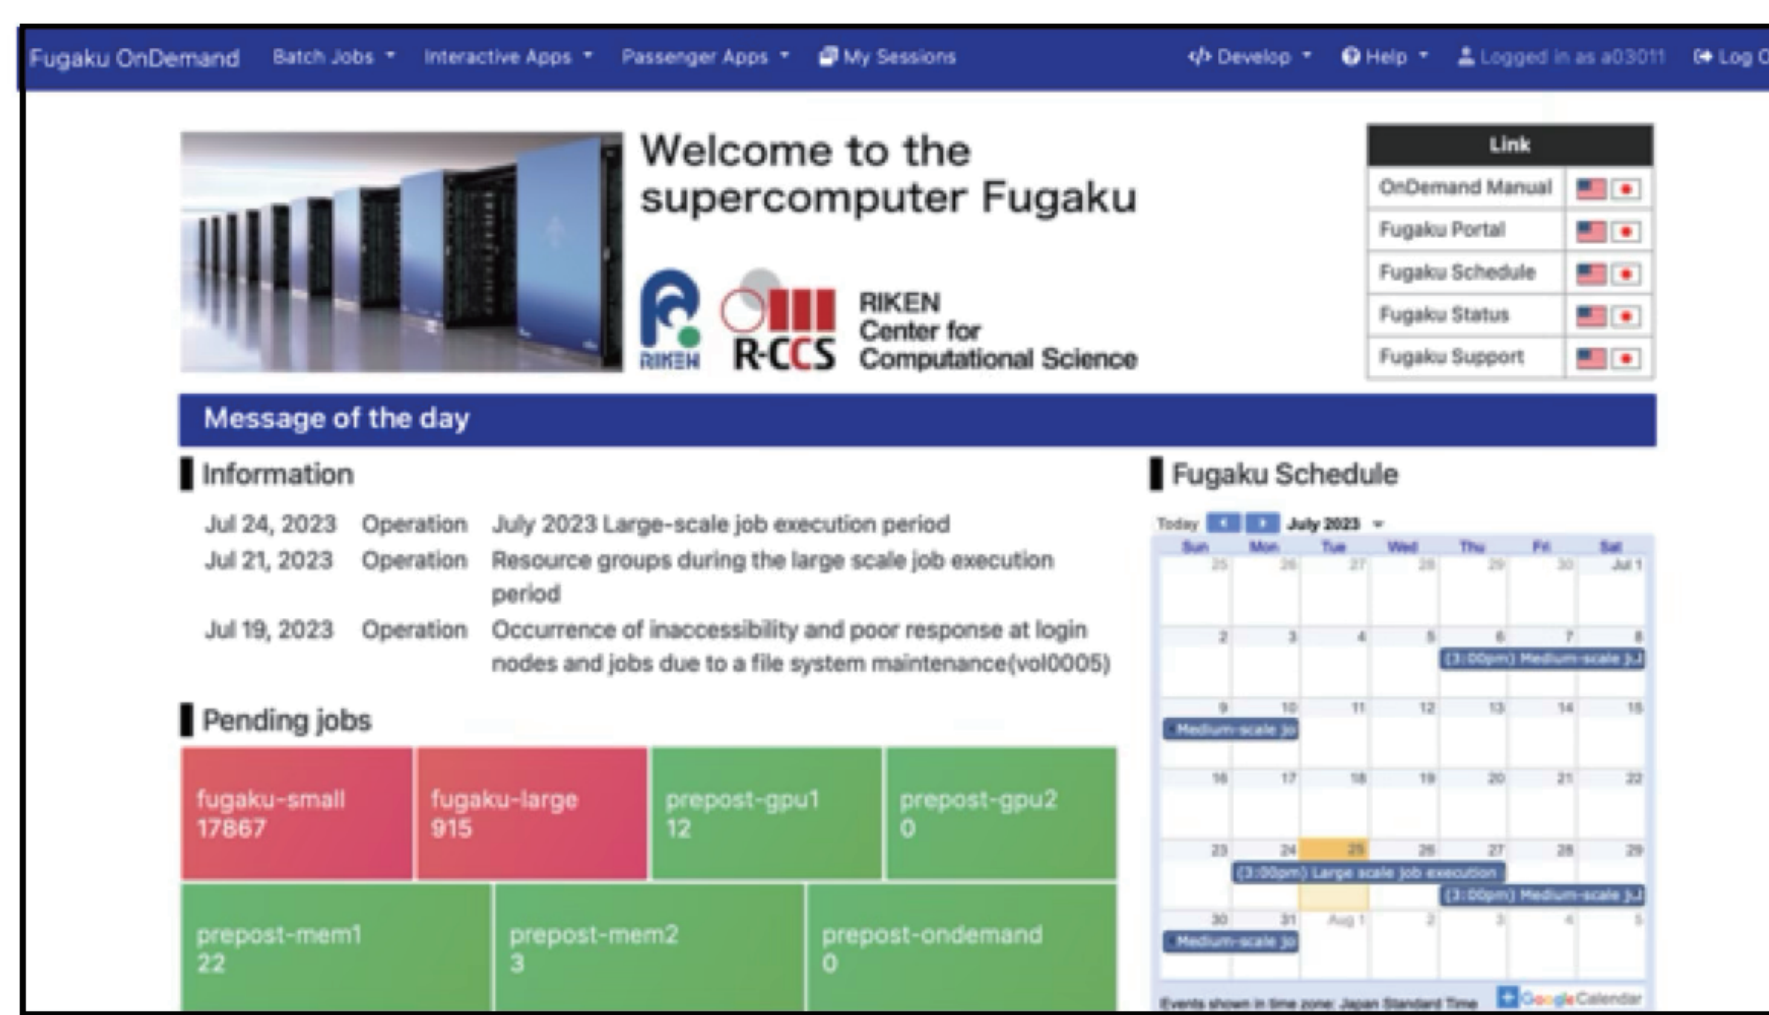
Fugaku OnDemand Batch Jobs Interactive Apps Passenger Apps My Sessions Develop Help Logged in as a03011 Log O

Welcome to the supercomputer Fugaku

RIKEN R-CCS RIKEN Center for Computational Science

| Link | |
|---|---|
| OnDemand Manual | |
| Fugaku Portal | |
| Fugaku Schedule | |
| Fugaku Status | |
| Fugaku Support | |

Message of the day

Information

Jul 24, 2023 Operation July 2023 Large-scale job execution period
Jul 21, 2023 Operation Resource groups during the large scale job execution period
Jul 19, 2023 Operation Occurrence of inaccessibility and poor response at login nodes and jobs due to a file system maintenance(vol0005)

Pending jobs

| fugaku-small 17867 | fugaku-large 915 | prepost-gpu1 12 | prepost-gpu2 0 |
|---|---|---|---|
| prepost-mem1 22 | prepost-mem2 3 | prepost-ondemand 0 | |

Fugaku Schedule

Today July 2023

| Sun | Mon | Tue | Wed | Thu | Fri | Sat |
|---|---|---|---|---|---|---|
| 25 | 26 | 27 | 28 | 29 | 30 | Jul 1 |
| 2 | 3 | 4 | 5 | 6 (3:00pm) Medium-scale jo | 7 | 8 |
| 9 Medium-scale jo | 10 | 11 | 12 | 13 | 14 | 15 |
| 16 | 17 | 18 | 19 | 20 | 21 | 22 |
| 23 | 24 (3:00pm) Large scale job execution | 25 | 26 | 27 (3:00pm) Medium-scale jo | 28 | 29 |
| 30 Medium-scale jo | 31 | Aug 1 | 2 | 3 | 4 | 5 |

Events shown in time zone: Japan Standard Time Google Calendar